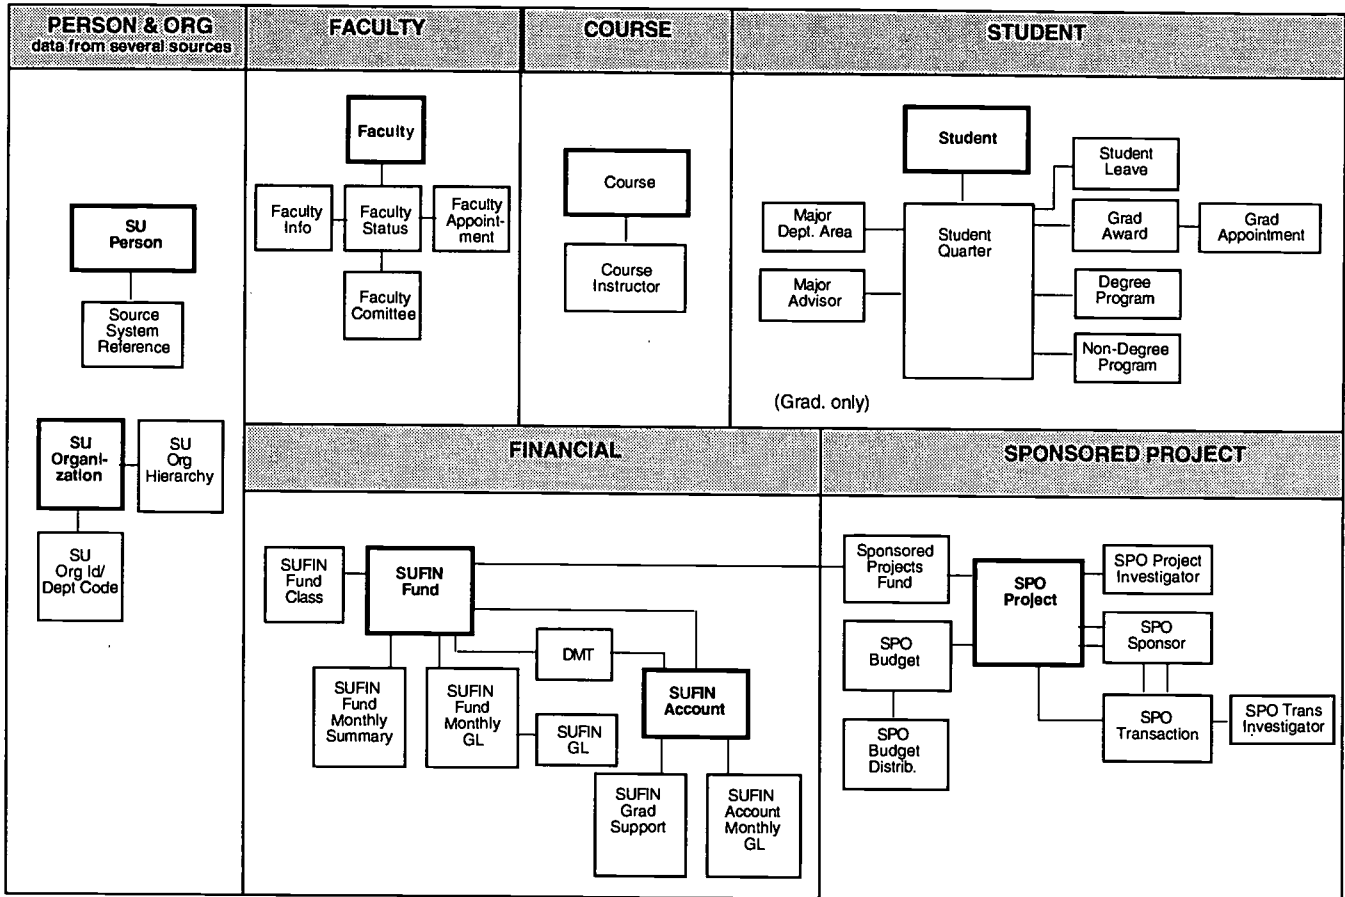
PERSON & ORG
data from several sources

FACULTY

COURSE

STUDENT

SU Person

Source System Reference

SU Organization

SU Org Hierarchy

SU Org Id/ Dept Code

Faculty

Faculty Info

Faculty Status

Faculty Appointment

Faculty Comittee

Course

Course Instructor

Student

Student Leave

Major Dept. Area

Student Quarter

Grad Award

Grad Appointment

Major Advisor

Degree Program

Non-Degree Program

(Grad. only)

FINANCIAL

SPONSORED PROJECT

SUFIN Fund Class

SUFIN Fund

DMT

SUFIN Account

SUFIN Fund Monthly Summary

SUFIN Fund Monthly GL

SUFIN GL

SUFIN Grad Support

SUFIN Account Monthly GL

Sponsored Projects Fund

SPO Project

SPO Project Investigator

SPO Sponsor

SPO Budget

SPO Budget Distrib.

SPO Transaction

SPO Trans Investigator